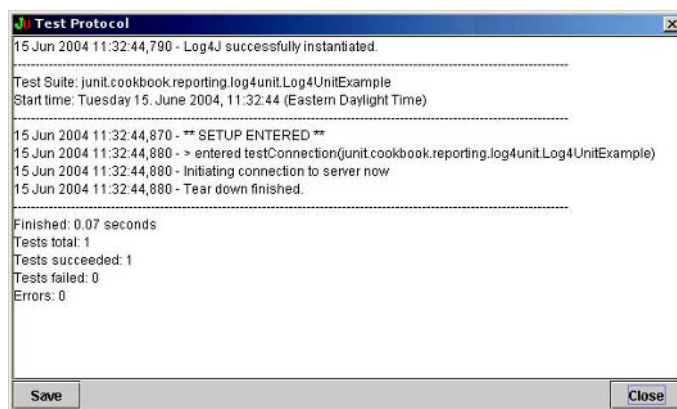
Test Protocol

15 Jun 2004 11:32:44,790 - Log4J successfully instantiated.

---

Test Suite: junit.cookbook.reporting.log4unit.Log4UnitExample
Start time: Tuesday 15. June 2004, 11:32:44 (Eastern Daylight Time)

---

15 Jun 2004 11:32:44,870 - ** SETUP ENTERED **
15 Jun 2004 11:32:44,880 - > entered testConnection(junit.cookbook.reporting.log4unit.Log4UnitExample)
15 Jun 2004 11:32:44,880 - Initiating connection to server now
15 Jun 2004 11:32:44,880 - Tear down finished.

---

Finished: 0.07 seconds
Tests total: 1
Tests succeeded: 1
Tests failed: 0
Errors: 0

Save

Close